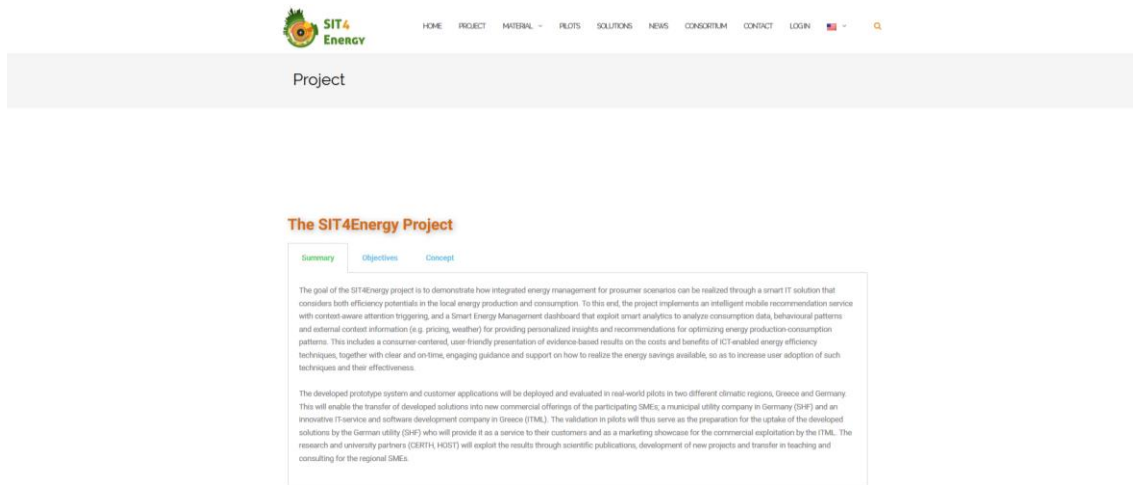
SIT4 Energy

HOME PROJECT MATERIAL PILOTS SOLUTIONS NEWS CONSORTIUM CONTACT LOGIN

Project

The SIT4Energy Project

Summary Objectives Concept

The goal of the SIT4Energy project is to demonstrate how integrated energy management for prosumer scenarios can be realized through a smart IT solution that considers both efficiency potentials in the local energy production and consumption. To this end, the project implements an intelligent mobile recommendation service with context-aware attention triggering, and a Smart Energy Management dashboard that exploit smart analytics to analyze consumption data, behavioural patterns and external context information (e.g. pricing, weather) for providing personalized insights and recommendations for optimizing energy production-consumption patterns. This includes a consumer-centered, user-friendly presentation of evidence-based results on the costs and benefits of ICT-enabled energy efficiency techniques, together with clear and on-time, engaging guidance and support on how to realize the energy savings available, so as to increase user adoption of such techniques and their effectiveness.

The developed prototype system and customer applications will be deployed and evaluated in real-world pilots in two different climatic regions, Greece and Germany. This will enable the transfer of developed solutions into new commercial offerings of the participating SMEs; a municipal utility company in Germany (SHF) and an innovative IT-service and software development company in Greece (ITML). The validation in pilots will thus serve as the preparation for the uptake of the developed solutions by the German utility (SHF) who will provide it as a service to their customers and as a marketing showcase for the commercial exploitation by the ITML. The research and university partners (CERTH, HOST) will exploit the results through scientific publications, development of new projects and transfer in teaching and consulting for the regional SMEs.